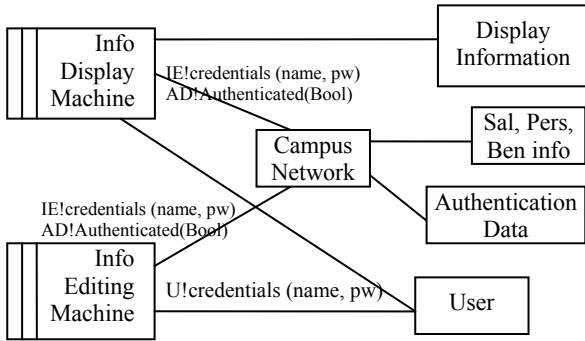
Info Display Machine

Display Information

IE!credentials (name, pw)
AD!Authenticated(Bool)

Campus Network

Sal, Pers, Ben info

Authentication Data

IE!credentials (name, pw)
AD!Authenticated(Bool)

Info Editing Machine

U!credentials (name, pw)

User